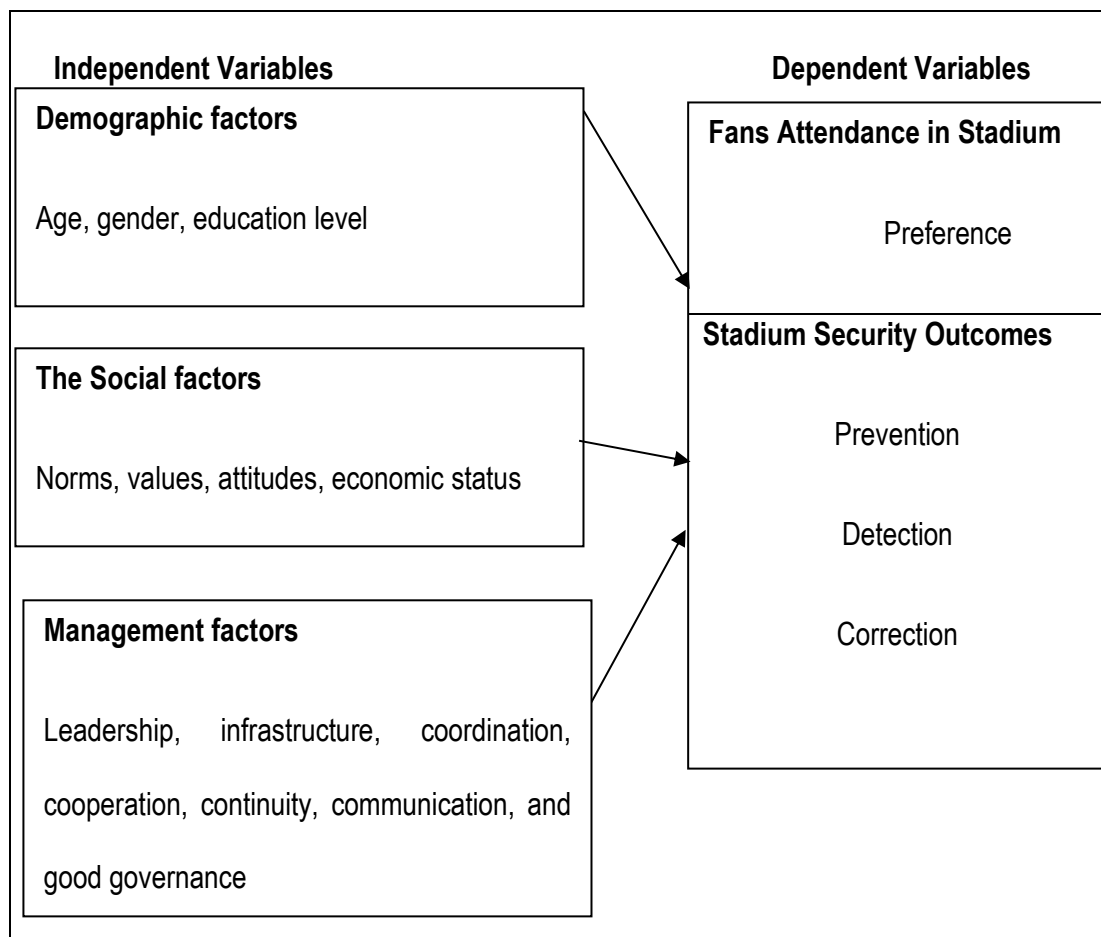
Independent Variables

Dependent Variables

Demographic factors

Age, gender, education level

Fans Attendance in Stadium

Preference

Stadium Security Outcomes

The Social factors

Norms, values, attitudes, economic status

Prevention

Detection

Correction

Management factors

Leadership, infrastructure, coordination, cooperation, continuity, communication, and good governance